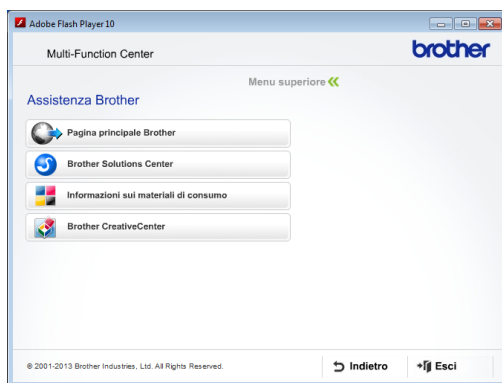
Adobe Flash Player 10

Multi-Function Center

brother

Menu superiore

Assistenza Brother

Pagina principale Brother

Brother Solutions Center

Informazioni sui materiali di consumo

Brother CreativeCenter

© 2001-2013 Brother Industries, Ltd. All Rights Reserved.

Indietro

Esci